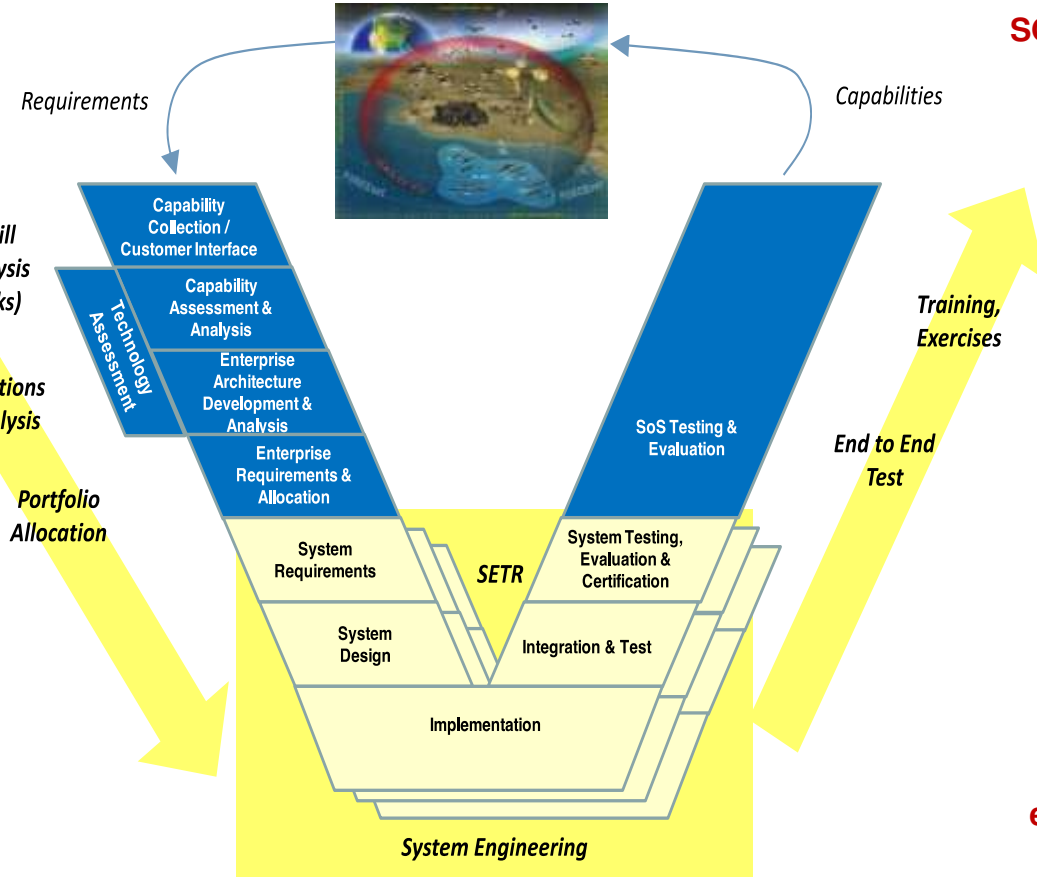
Requirements

Capabilities

S

ill
ysis
ks)

tions
lysis

Portfolio Allocation

Capability Collection / Customer Interface

Capability Assessment & Analysis

Technology Assessment

Enterprise Architecture Development & Analysis

Enterprise Requirements & Allocation

SoS Testing & Evaluation

Training, Exercises

End to End Test

System Requirements

SETR

System Testing, Evaluation & Certification

System Design

Integration & Test

Implementation

System Engineering

e